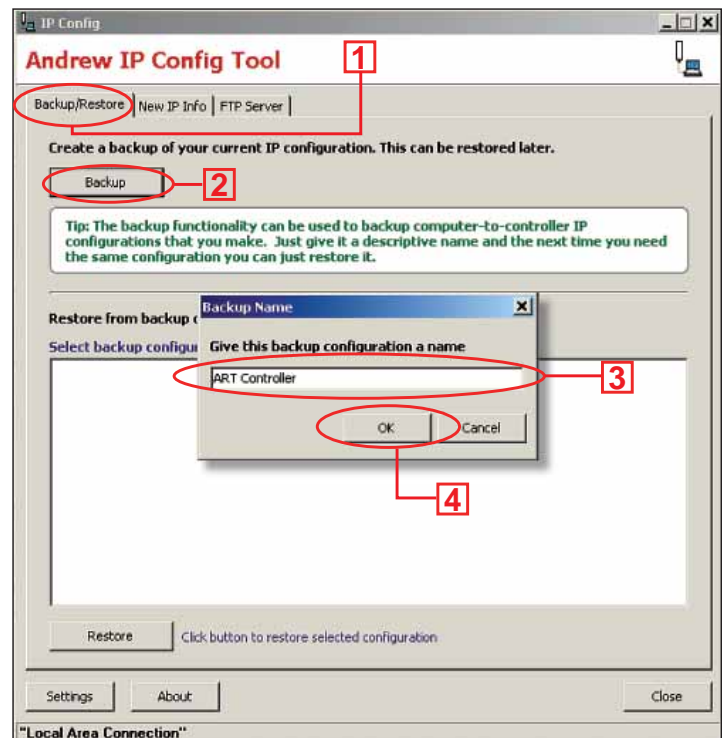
IP Config

Andrew IP Config Tool

1

Backup/Restore | New IP Info | FTP Server

Create a backup of your current IP configuration. This can be restored later.

Backup

2

Tip: The backup functionality can be used to backup computer-to-controller IP configurations that you make. Just give it a descriptive name and the next time you need the same configuration you can just restore it.

Restore from backup c

Select backup configur

Backup Name

Give this backup configuration a name

ART Controller

3

OK

Cancel

4

Restore

Click button to restore selected configuration

Settings

About

Close

"Local Area Connection"